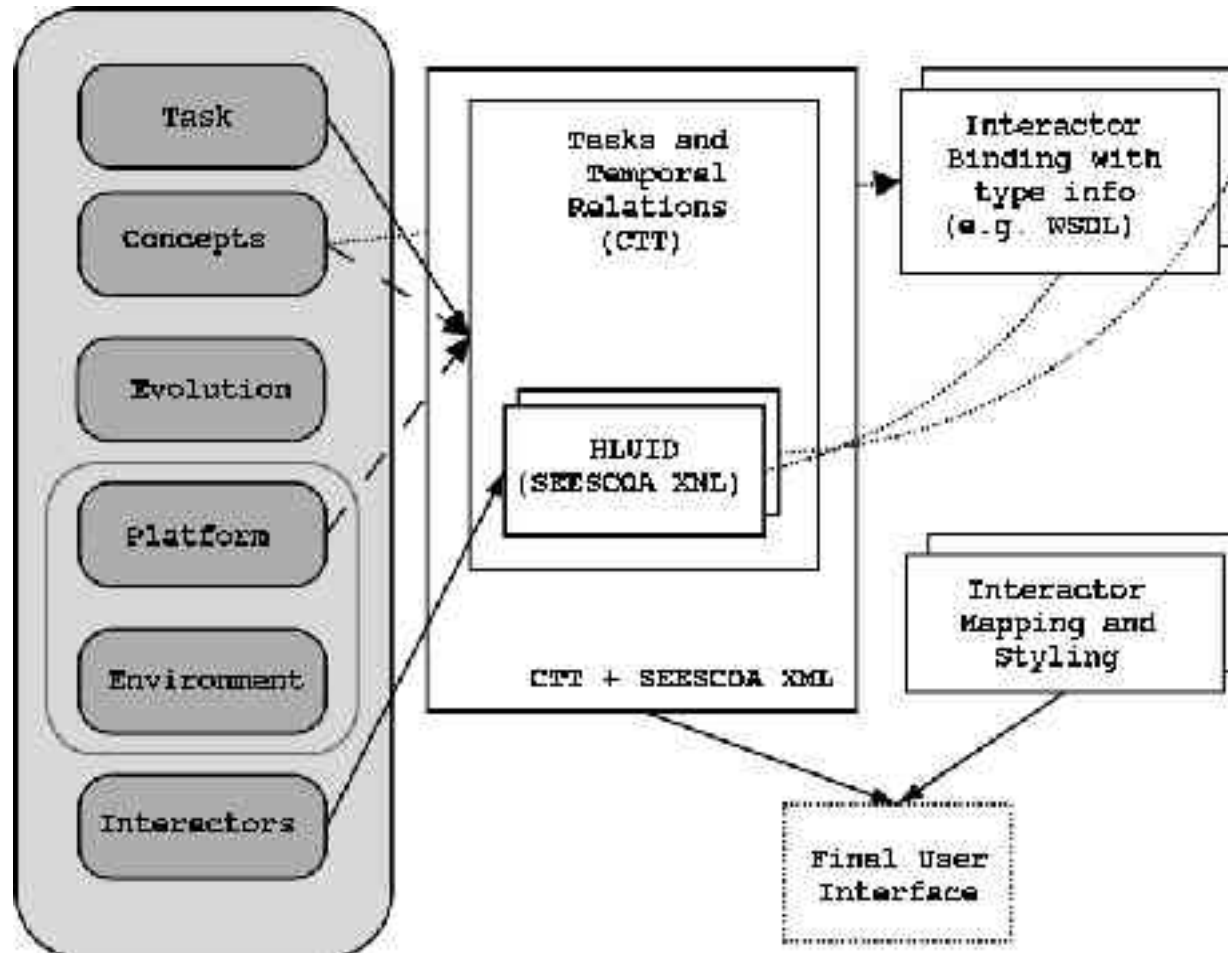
Task

Concepts

Evolution

Platform

Environment

Interactors

Tasks and Temporal Relations (CTT)

HLUID (SEESCOA XML)

CTT + SEESCOA XML

Interactor Binding with type info (e.g. WSDL)

Interactor Mapping and Styling

Final User Interface